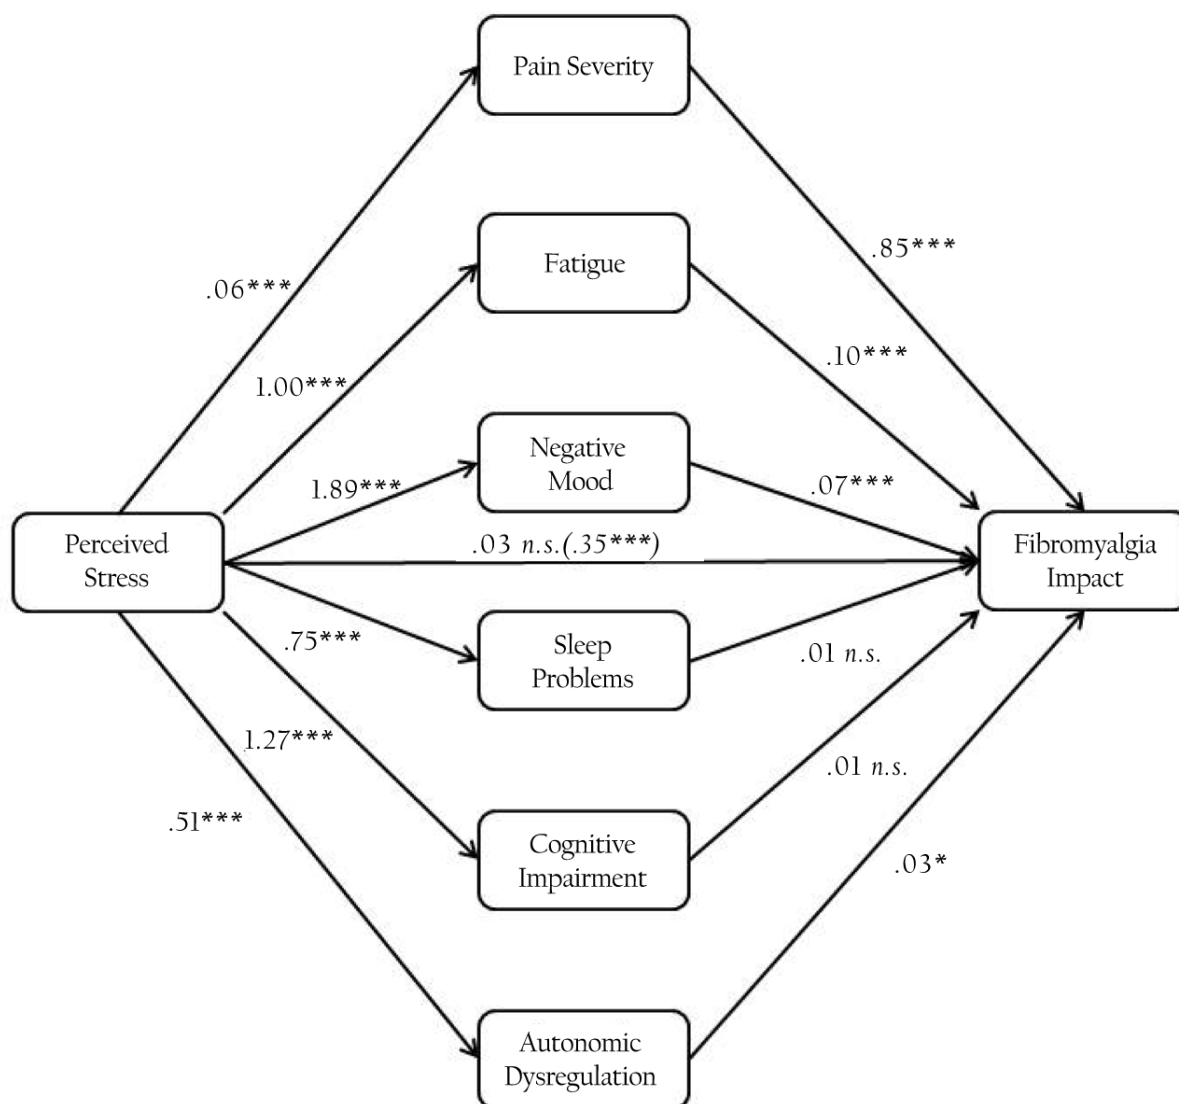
Pain Severity

Fatigue

Negative Mood

Perceived Stress

Sleep Problems

Cognitive Impairment

Autonomic Dysregulation

Fibromyalgia Impact

.06***

1.00***

1.89***

.03 *n.s.*(.35***)

.75***

1.27***

.51***

.85***

.10***

.07***

.01 *n.s.*

.01 *n.s.*

.03*